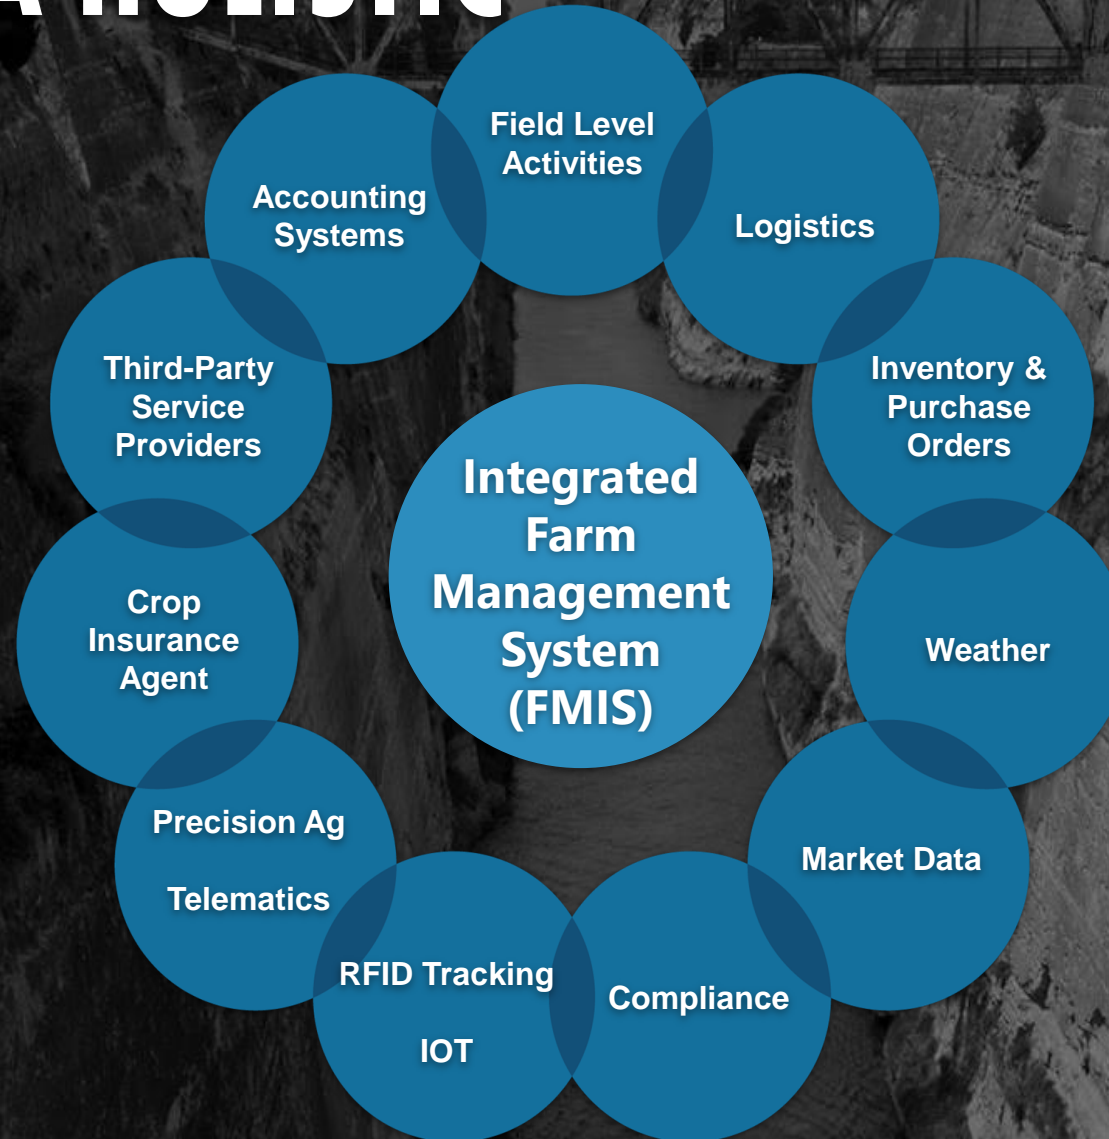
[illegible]

Integrated Farm Management System (FMIS)

Field Level Activities

Logistics

Inventory & Purchase Orders

Weather

Market Data

Compliance

RFID Tracking

IOT

Precision Ag

Telematics

Crop Insurance Agent

Third-Party Service Providers

Accounting Systems